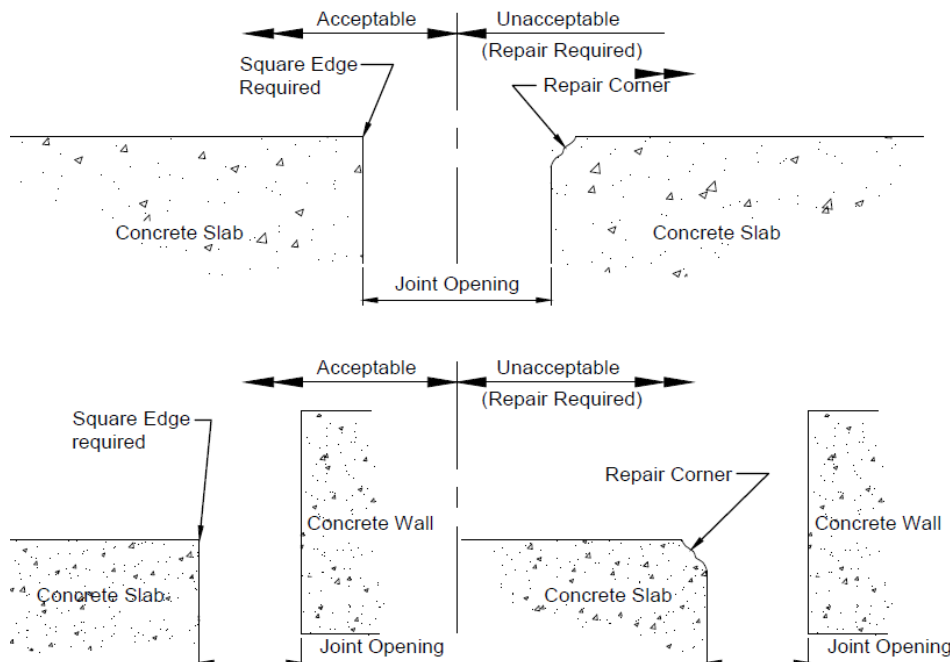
Acceptable

Unacceptable
(Repair Required)

Square Edge Required

Repair Corner

Concrete Slab

Concrete Slab

Joint Opening

Acceptable

Unacceptable
(Repair Required)

Square Edge required

Concrete Wall

Repair Corner

Concrete Wall

Concrete Slab

Concrete Slab

Joint Opening

Joint Opening